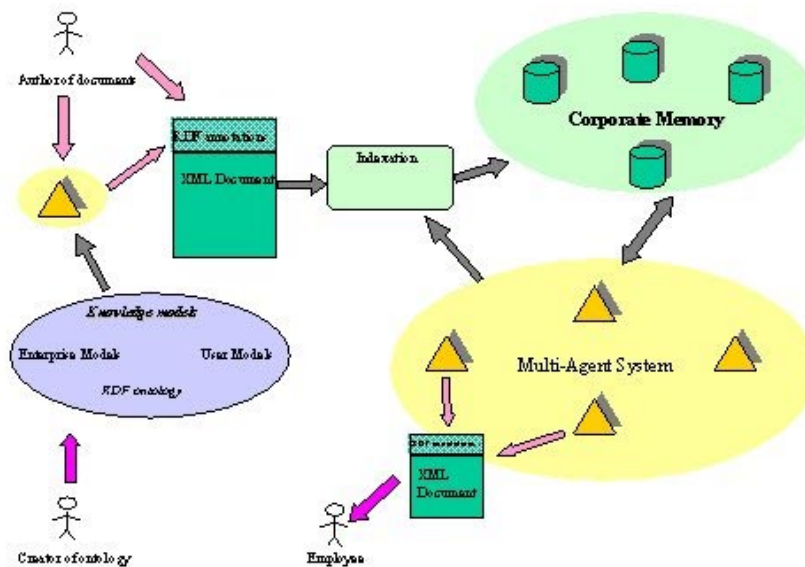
Author of documents

RDF annotations

XML Document

Indexation

Corporate Memory

Knowledge models

Enterprise Models

User Models

RDF ontology

Multi-Agent System

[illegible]

XML Document

Creator of ontology

Employee